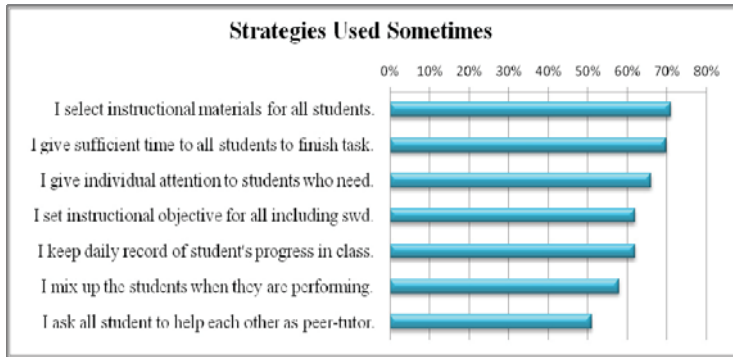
Strategies Used Sometimes

0% 10% 20% 30% 40% 50% 60% 70% 80%

I select instructional materials for all students.
I give sufficient time to all students to finish task.
I give individual attention to students who need.
I set instructional objective for all including swd.
I keep daily record of student's progress in class.
I mix up the students when they are performing.
I ask all student to help each other as peer-tutor.